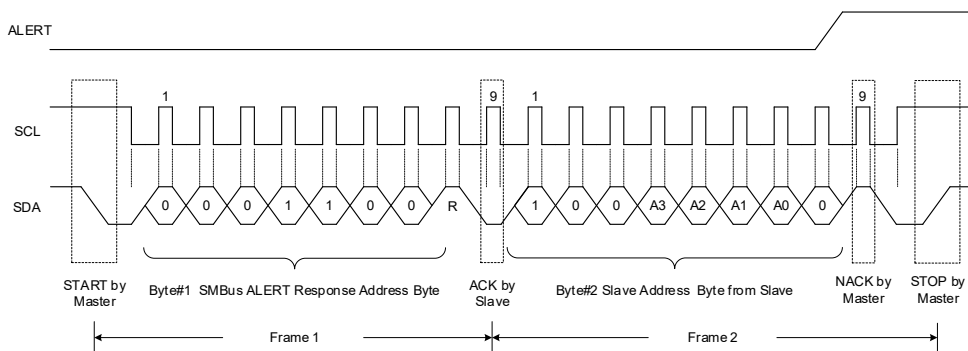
ALERT

SCL

SDA

1

9

1

9

0 0 0 1 1 0 0 R

1 0 0 A3 A2 A1 A0 0

START by Master

Byte#1 SMBus ALERT Response Address Byte

ACK by Slave

Byte#2 Slave Address Byte from Slave

NACK by Master

STOP by Master

Frame 1

Frame 2